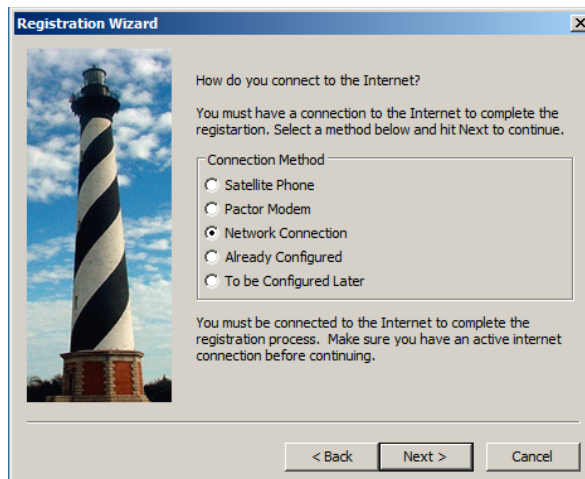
Registration Wizard

How do you connect to the Internet?

You must have a connection to the Internet to complete the registartion. Select a method below and hit Next to continue.

Connection Method
Satellite Phone
Pactor Modem
Network Connection
Already Configured
To be Configured Later

You must be connected to the Internet to complete the registration process. Make sure you have an active internet connection before continuing.

< Back
Next >
Cancel